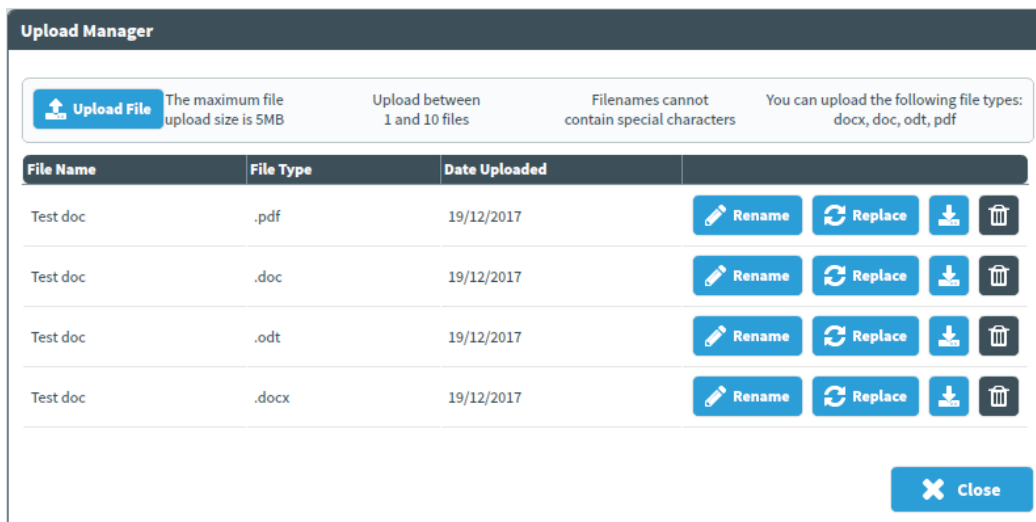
Upload Manager

Upload File The maximum file upload size is 5MB

Upload between 1 and 10 files

Filenames cannot contain special characters

You can upload the following file types: docx, doc, odt, pdf

| File Name | File Type | Date Uploaded | |
|---|---|---|---|
| Test doc | .pdf | 19/12/2017 | Rename Replace |
| Test doc | .doc | 19/12/2017 | Rename Replace |
| Test doc | .odt | 19/12/2017 | Rename Replace |
| Test doc | .docx | 19/12/2017 | Rename Replace |

Close